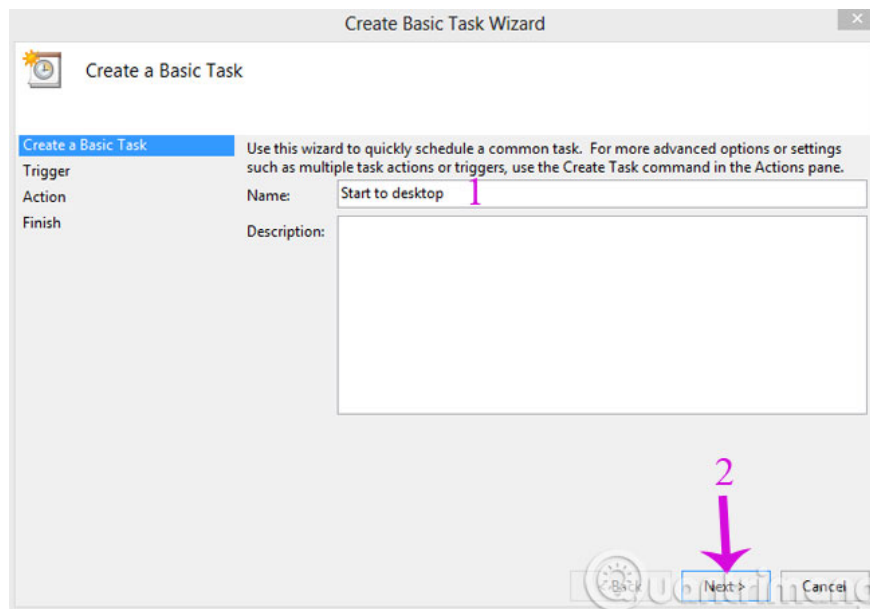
Create Basic Task Wizard

Create a Basic Task

Create a Basic Task
Trigger
Action
Finish

Use this wizard to quickly schedule a common task. For more advanced options or settings such as multiple task actions or triggers, use the Create Task command in the Actions pane.

Name: Start to desktop 1

Description:

2

< Back Next > Cancel

Quantrimang